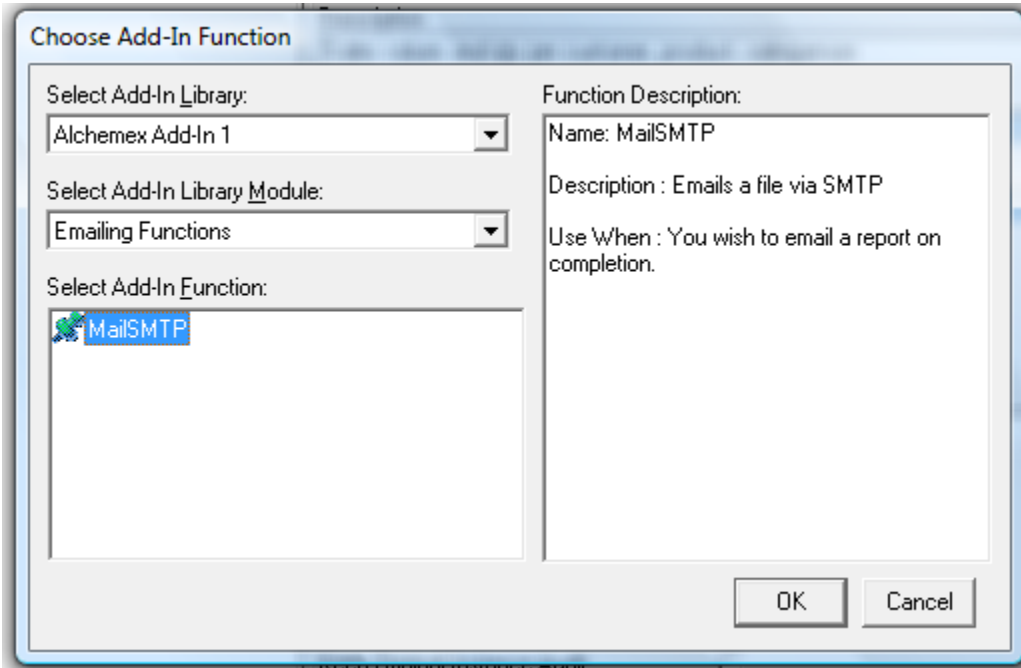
Choose Add-In Function

Select Add-In Library:

Alchemex Add-In 1

Select Add-In Library Module:

Emailing Functions

Select Add-In Function:

MailSMTP

Function Description:

Name: MailSMTP

Description : Emails a file via SMTP

Use When : You wish to email a report on completion.

OK

Cancel